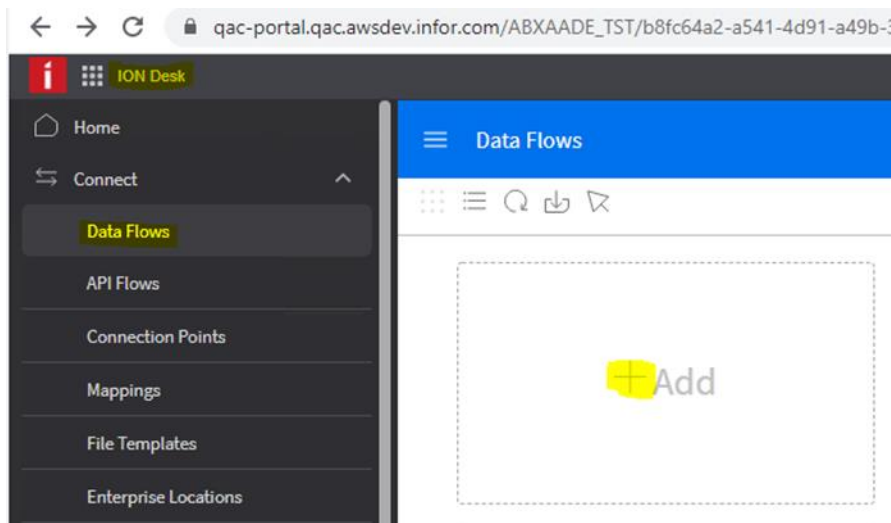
qac-portal.qac.awsdev.infor.com/ABXAADE_TST/b8fc64a2-a541-4d91-a49b-

i ION Desk

Home

Connect

Data Flows

API Flows

Connection Points

Mappings

File Templates

Enterprise Locations

Data Flows

+ Add